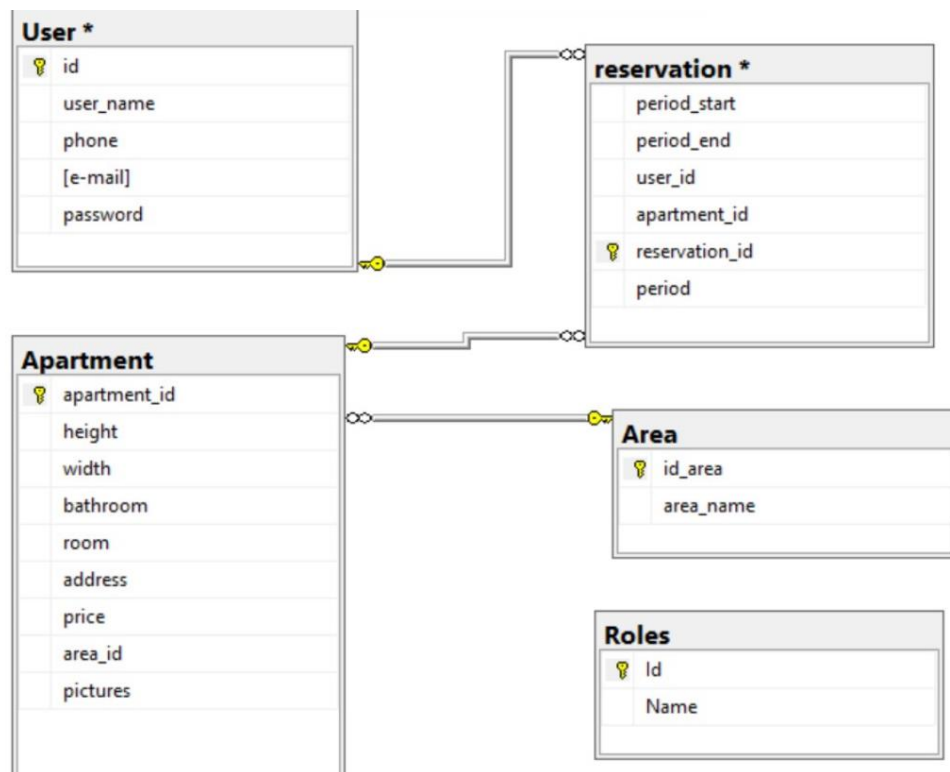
User *
id
user_name
phone
[e-mail]
password

reservation *
period_start
period_end
user_id
apartment_id
reservation_id
period

Apartment
apartment_id
height
width
bathroom
room
address
price
area_id
pictures

Area
id_area
area_name

Roles
Id
Name